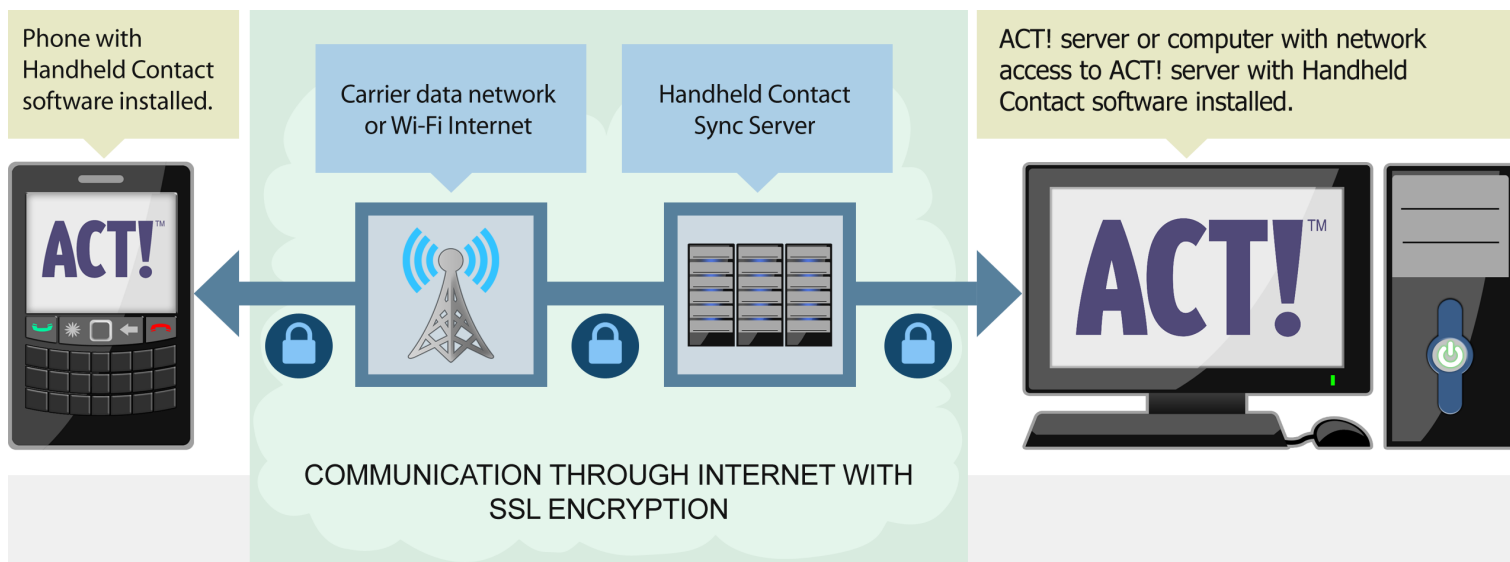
Phone with Handheld Contact software installed.

ACT!™

Carrier data network or Wi-Fi Internet

Handheld Contact Sync Server

ACT! server or computer with network access to ACT! server with Handheld Contact software installed.

ACT!™

COMMUNICATION THROUGH INTERNET WITH SSL ENCRYPTION